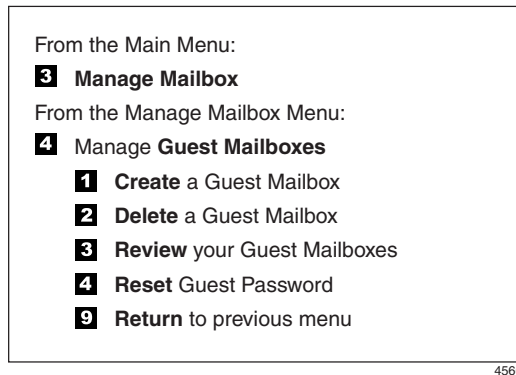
From the Main Menu:

3 Manage Mailbox

From the Manage Mailbox Menu:

4 Manage Guest Mailboxes

1 Create a Guest Mailbox

2 Delete a Guest Mailbox

3 Review your Guest Mailboxes

4 Reset Guest Password

9 Return to previous menu

456